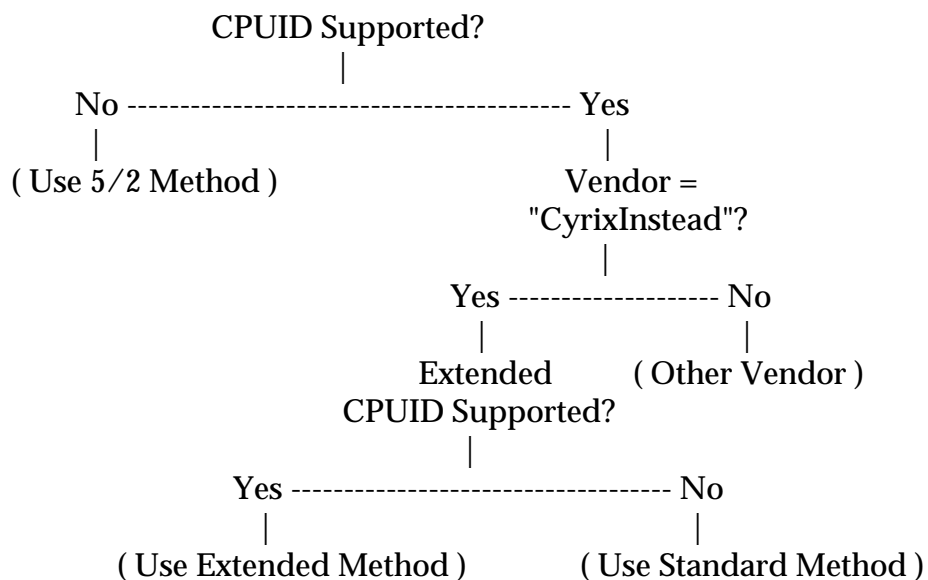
CPUID Supported?
|
No ------------------------------------------ Yes
|
( Use 5/2 Method )

|
Vendor = "CyrixInstead"?
|
Yes -------------------- No
|
Extended CPUID Supported?

|
( Other Vendor )

|
Yes ------------------------------------ No
|
( Use Extended Method )

|
( Use Standard Method )